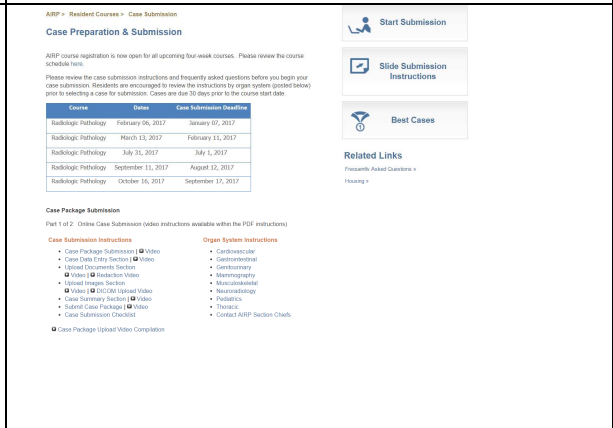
AIRP > Resident Courses > Case Submission

Case Preparation & Submission

AIRP course registration is now open for all upcoming four-week courses. Please review the course schedule here.

Please review the case submission instructions and frequently asked questions before you begin your case submission. Residents are encouraged to review the instructions by organ system (posted below) prior to selecting a case for submission. Cases are due 30 days prior to the course start date.

| Course | Dates | Case Submission Deadline |
|---|---|---|
| Radiologic Pathology | February 06, 2017 | January 07, 2017 |
| Radiologic Pathology | March 13, 2017 | February 11, 2017 |
| Radiologic Pathology | July 31, 2017 | July 1, 2017 |
| Radiologic Pathology | September 11, 2017 | August 12, 2017 |
| Radiologic Pathology | October 16, 2017 | September 17, 2017 |

Case Package Submission

Part 1 of 2: Online Case Submission (video instructions available within the PDF instructions)

Case Submission Instructions
- Case Package Submission | Video
- Case Data Entry Section | Video
- Upload Documents Section
  Video | Redaction Video
- Upload Images Section
  Video | DICOM Upload Video
- Case Summary Section | Video
- Submit Case Package | Video
- Case Submission Checklist

Organ System Instructions
- Cardiovascular
- Gastrointestinal
- Genitourinary
- Mammography
- Musculoskeletal
- Neuroradiology
- Pediatrics
- Thoracic
- Contact AIRP Section Chiefs

Case Package Upload Video Compilation

Start Submission

Slide Submission Instructions

Best Cases

Related Links
Frequently Asked Questions »
Housing »